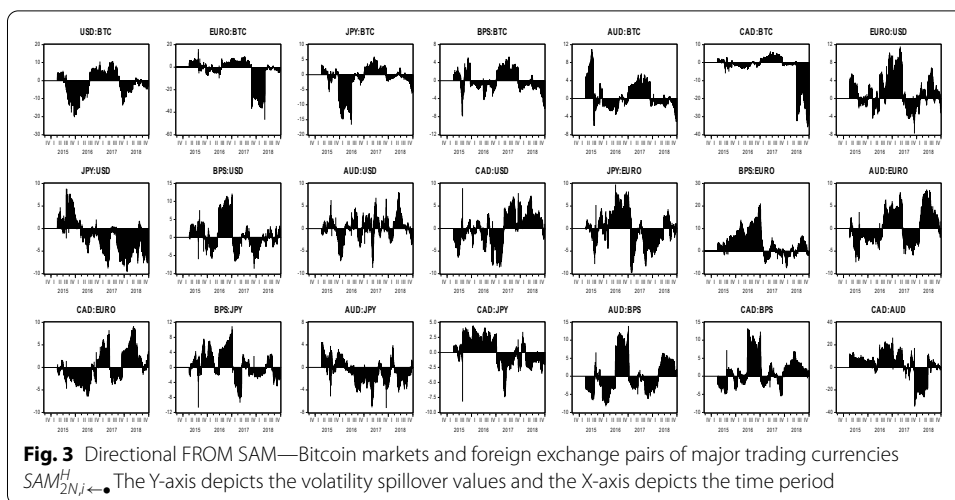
USD:BTC

EURO:BTC

JPY:BTC

BPS:BTC

AUD:BTC

CAD:BTC

EURO:USD

JPY:USD

BPS:USD

AUD:USD

CAD:USD

JPY:EURO

BPS:EURO

AUD:EURO

CAD:EURO

BPS:JPY

AUD:JPY

CAD:JPY

AUD:BPS

CAD:BPS

CAD:AUD

2015 2016 2017 2018

**Fig. 3** Directional FROM SAM—Bitcoin markets and foreign exchange pairs of major trading currencies $SAM^{H}_{2N,i\leftarrow\bullet}$ The Y-axis depicts the volatility spillover values and the X-axis depicts the time period